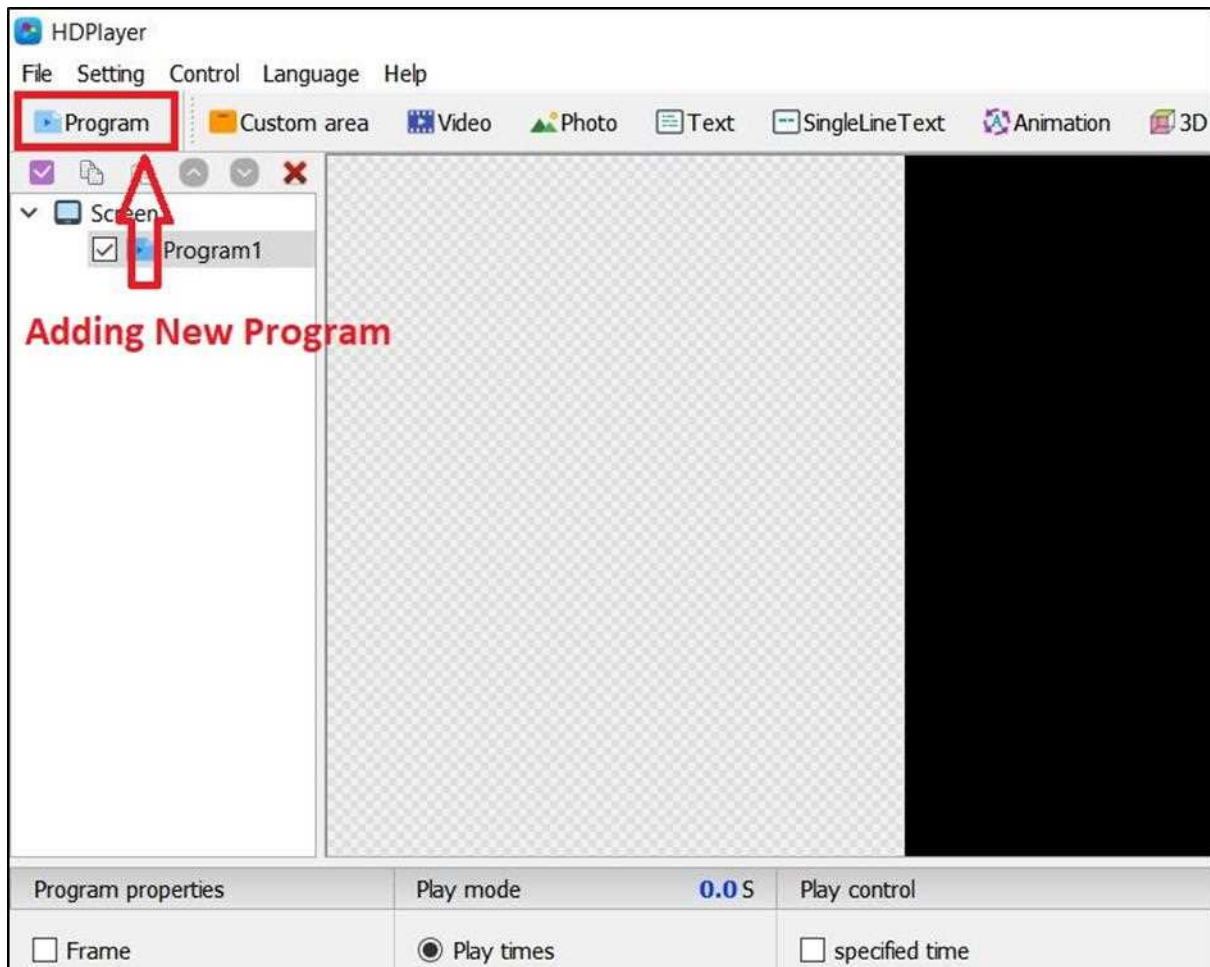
HDPlayer

File Setting Control Language Help

Program Custom area Video Photo Text SingleLineText Animation 3D

Screen
Program1

Adding New Program

Program properties
Play mode 0.0 S
Play control

Frame
Play times
specified time